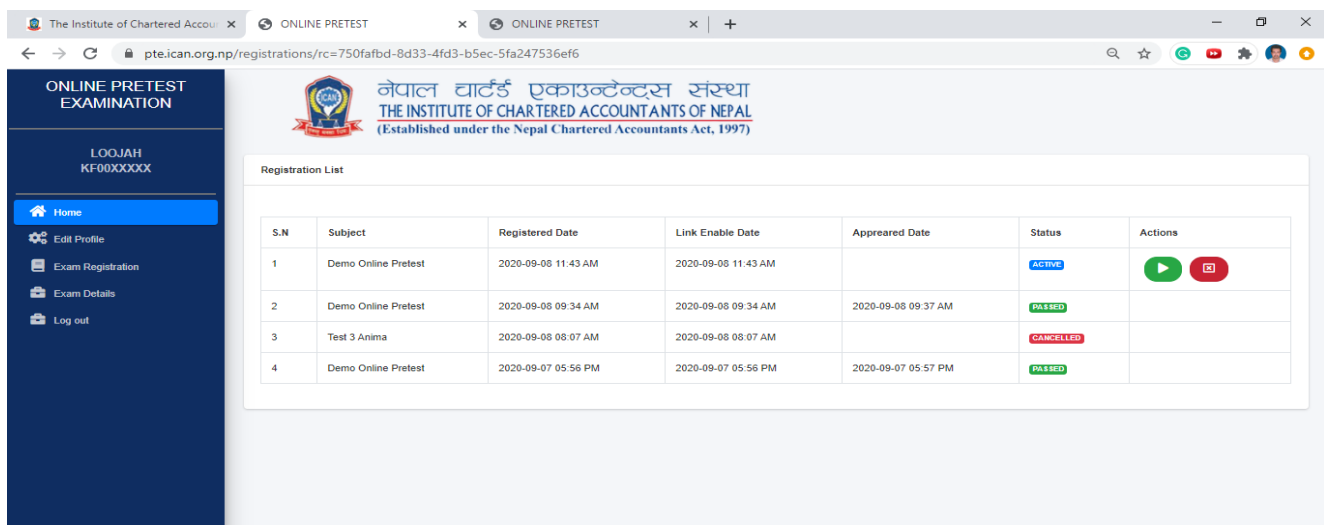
The Institute of Chartered Accoun ×
ONLINE PRETEST ×
ONLINE PRETEST ×
+

pte.ican.org.np/registrations/rc=750fafbd-8d33-4fd3-b5ec-5fa247536ef6

ONLINE PRETEST EXAMINATION

LOOJAH
KF00XXXXX

Home
Edit Profile
Exam Registration
Exam Details
Log out

नेपाल चार्टर्ड एकाउन्टेन्ट्स संस्था
THE INSTITUTE OF CHARTERED ACCOUNTANTS OF NEPAL
(Established under the Nepal Chartered Accountants Act, 1997)

Registration List

| S.N | Subject | Registered Date | Link Enable Date | Appreared Date | Status | Actions |
|---|---|---|---|---|---|---|
| 1 | Demo Online Pretest | 2020-09-08 11:43 AM | 2020-09-08 11:43 AM | | ACTIVE | |
| 2 | Demo Online Pretest | 2020-09-08 09:34 AM | 2020-09-08 09:34 AM | 2020-09-08 09:37 AM | PASSED | |
| 3 | Test 3 Anima | 2020-09-08 08:07 AM | 2020-09-08 08:07 AM | | CANCELLED | |
| 4 | Demo Online Pretest | 2020-09-07 05:56 PM | 2020-09-07 05:56 PM | 2020-09-07 05:57 PM | PASSED | |